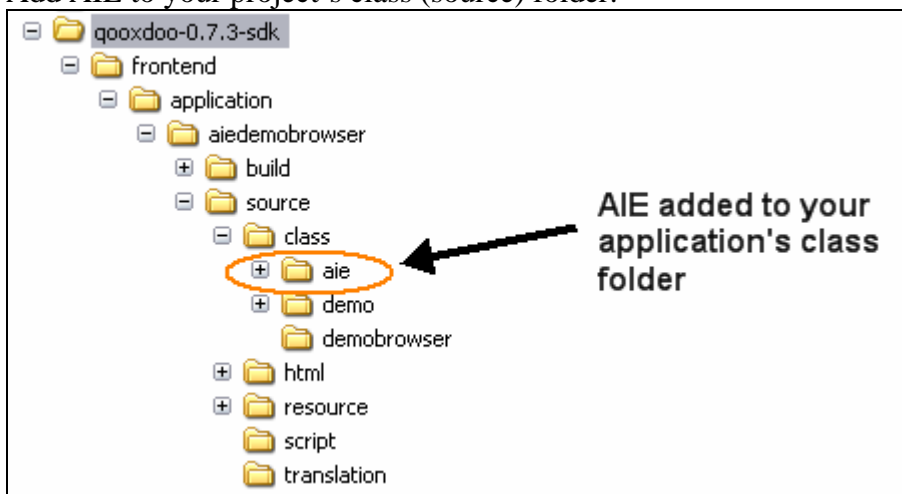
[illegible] AIE to your project's class (source) folder.

qooxdoo-0.7.3-sdk
frontend
application
aiedemobrowser
build
source
class
aie
demo
demobrowser
html
resource
script
translation

AIE added to your application's class folder